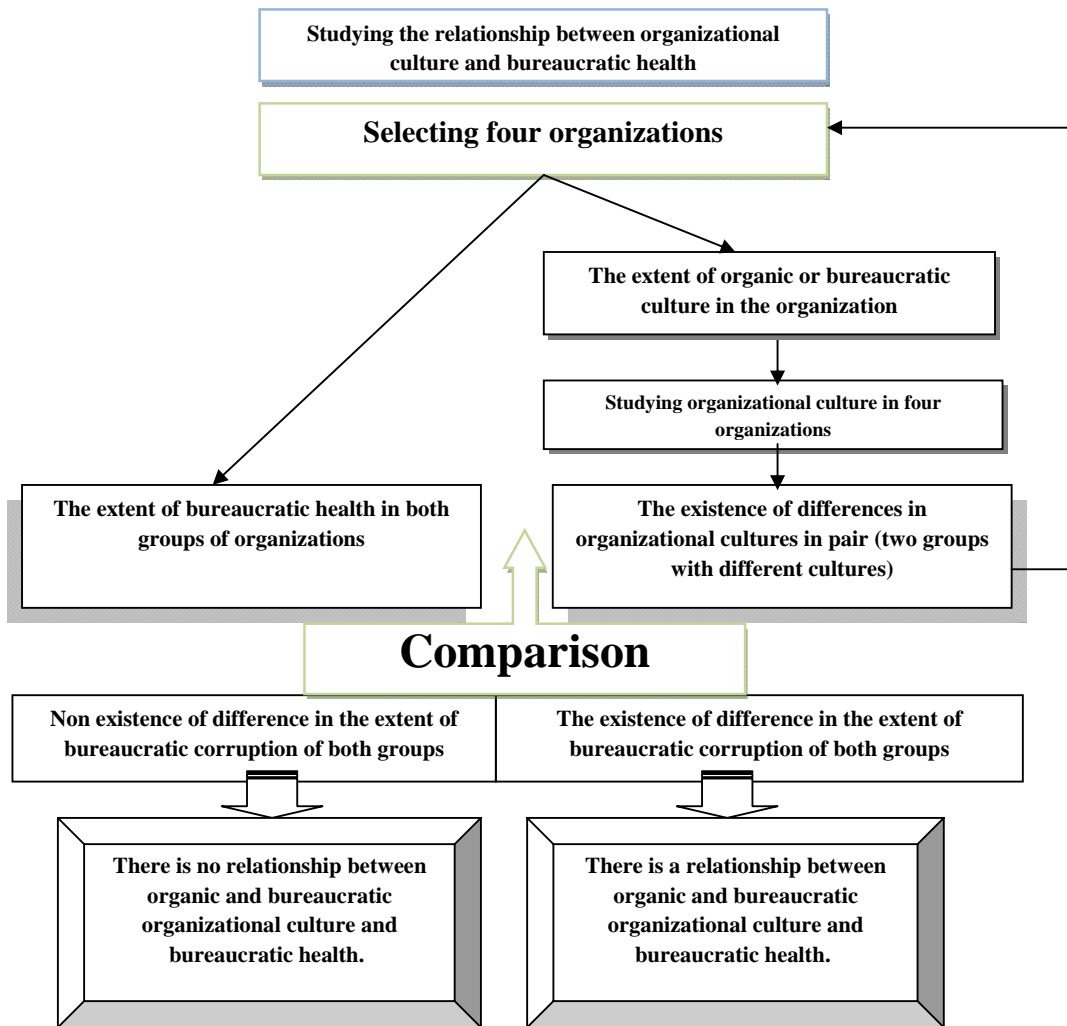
Studying the relationship between organizational culture and bureaucratic health

Selecting four organizations

The extent of organic or bureaucratic culture in the organization

Studying organizational culture in four organizations

The extent of bureaucratic health in both groups of organizations

The existence of differences in organizational cultures in pair (two groups with different cultures)

Comparison

Non existence of difference in the extent of bureaucratic corruption of both groups

The existence of difference in the extent of bureaucratic corruption of both groups

There is no relationship between organic and bureaucratic organizational culture and bureaucratic health.

There is a relationship between organic and bureaucratic organizational culture and bureaucratic health.